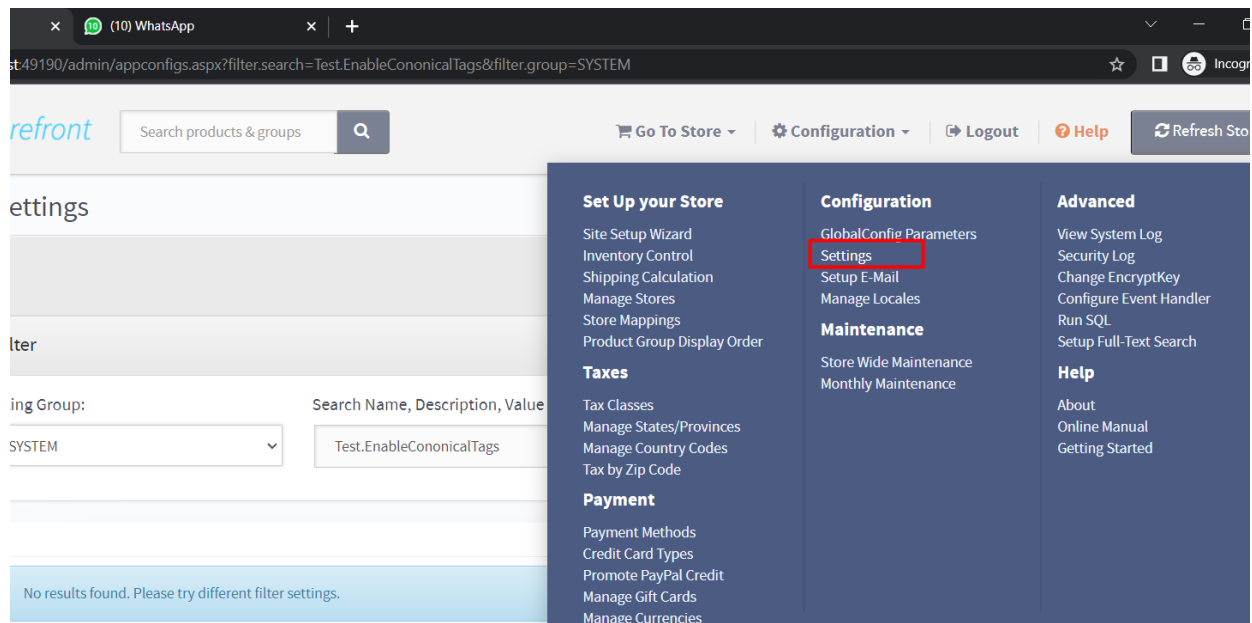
(10) WhatsApp

st:49190/admin/appconfigs.aspx?filter.search=Test.EnableCononicalTags&filter.group=SYSTEM

Incogn

refront

Search products & groups

Go To Store

Configuration

Logout

Help

Refresh Sto

ettings

lter

ing Group:

SYSTEM

Search Name, Description, Value

Test.EnableCononicalTags

No results found. Please try different filter settings.

Set Up your Store

Site Setup Wizard
Inventory Control
Shipping Calculation
Manage Stores
Store Mappings
Product Group Display Order

Taxes

Tax Classes
Manage States/Provinces
Manage Country Codes
Tax by Zip Code

Payment

Payment Methods
Credit Card Types
Promote PayPal Credit
Manage Gift Cards
Manage Currencies

Configuration

GlobalConfig Parameters
Settings
Setup E-Mail
Manage Locales

Maintenance

Store Wide Maintenance
Monthly Maintenance

Advanced

View System Log
Security Log
Change EncryptKey
Configure Event Handler
Run SQL
Setup Full-Text Search

Help

About
Online Manual
Getting Started